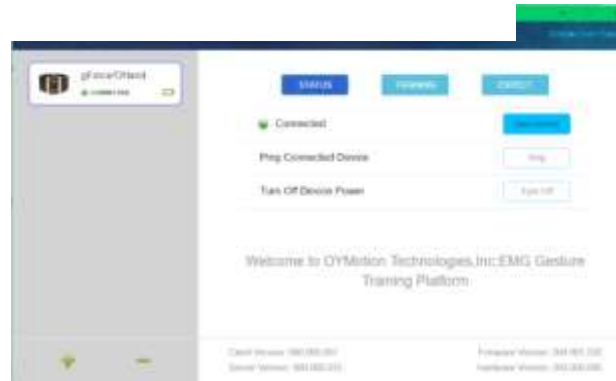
gForceOHand

STATUS

TRAINING

CONNECT

Connected

Ping Connected Device

Ping

Turn Off Device Power

Turn Off

Welcome to OYMotion Technologies,Inc.EMG Gesture Training Platform

Client Version: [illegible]
Server Version: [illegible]

Firmware Version: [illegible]
Hardware Version: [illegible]